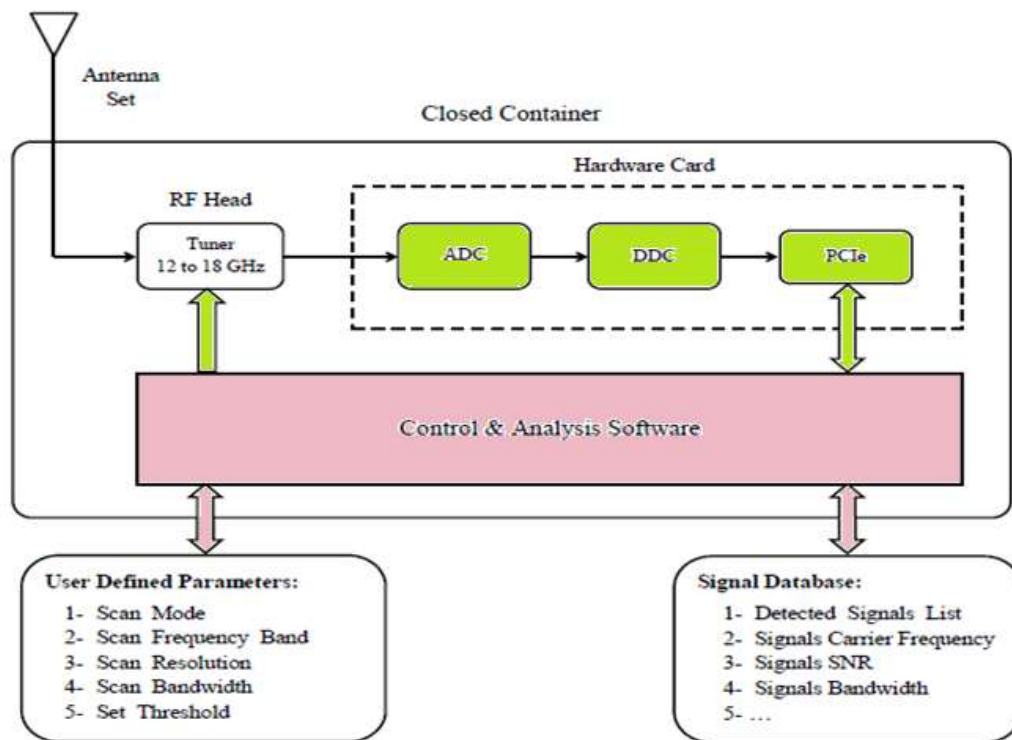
Antenna Set

Closed Container

Hardware Card

RF Head

Tuner
12 to 18 GHz

ADC

DDC

PCIe

Control & Analysis Software

User Defined Parameters:
1- Scan Mode
2- Scan Frequency Band
3- Scan Resolution
4- Scan Bandwidth
5- Set Threshold

Signal Database:
1- Detected Signals List
2- Signals Carrier Frequency
3- Signals SNR
4- Signals Bandwidth
5- ...